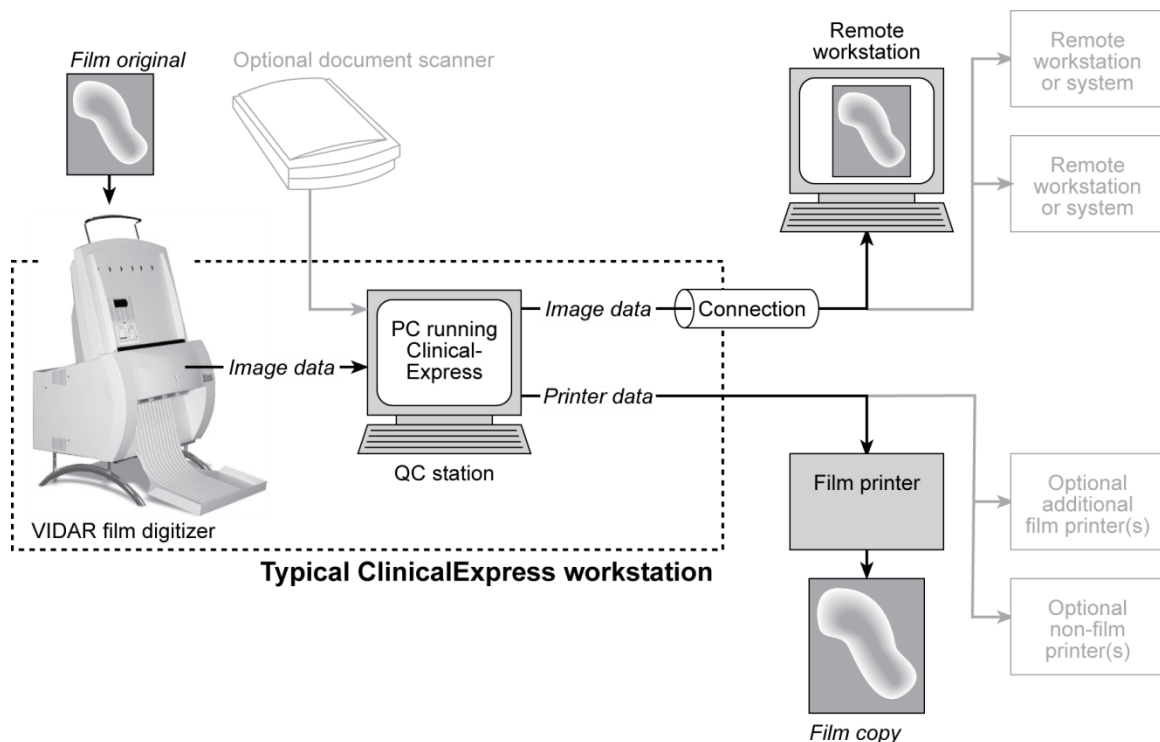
Film original

Optional document scanner

Remote workstation

Remote workstation or system

Remote workstation or system

PC running Clinical-Express

Image data

Connection

Image data

Printer data

QC station

Film printer

Optional additional film printer(s)

VIDAR film digitizer

Typical ClinicalExpress workstation

Optional non-film printer(s)

Film copy